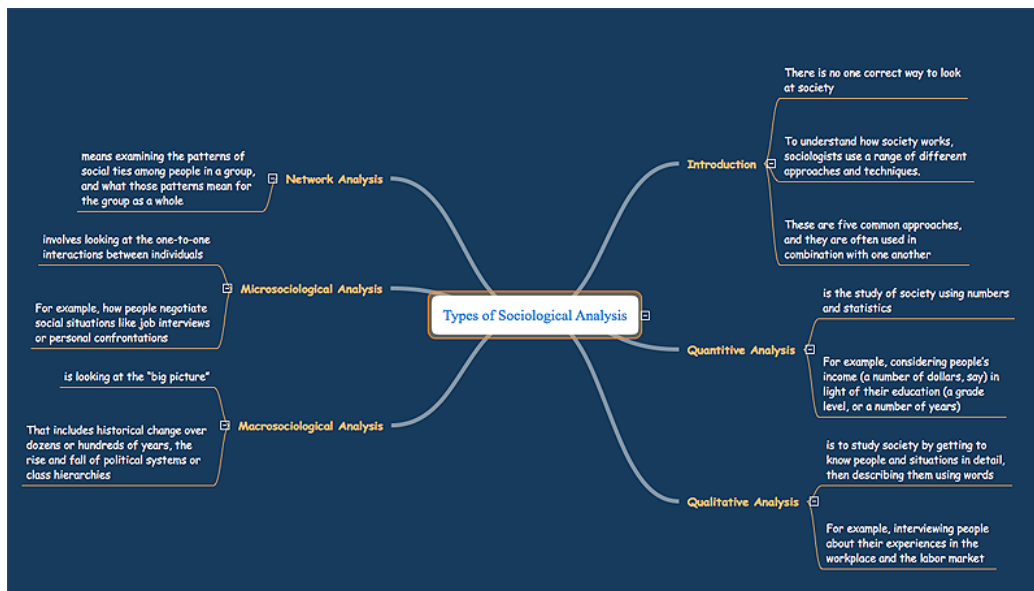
Types of Sociological Analysis

Introduction

There is no one correct way to look at society

To understand how society works, sociologists use a range of different approaches and techniques.

These are five common approaches, and they are often used in combination with one another

Quantitive Analysis

is the study of society using numbers and statistics

For example, considering people's income (a number of dollars, say) in light of their education (a grade level, or a number of years)

Qualitative Analysis

is to study society by getting to know people and situations in detail, then describing them using words

For example, interviewing people about their experiences in the workplace and the labor market

Network Analysis

means examining the patterns of social ties among people in a group, and what those patterns mean for the group as a whole

Microsociological Analysis

involves looking at the one-to-one interactions between individuals

For example, how people negotiate social situations like job interviews or personal confrontations

Macrosociological Analysis

is looking at the "big picture"

That includes historical change over dozens or hundreds of years, the rise and fall of political systems or class hierarchies